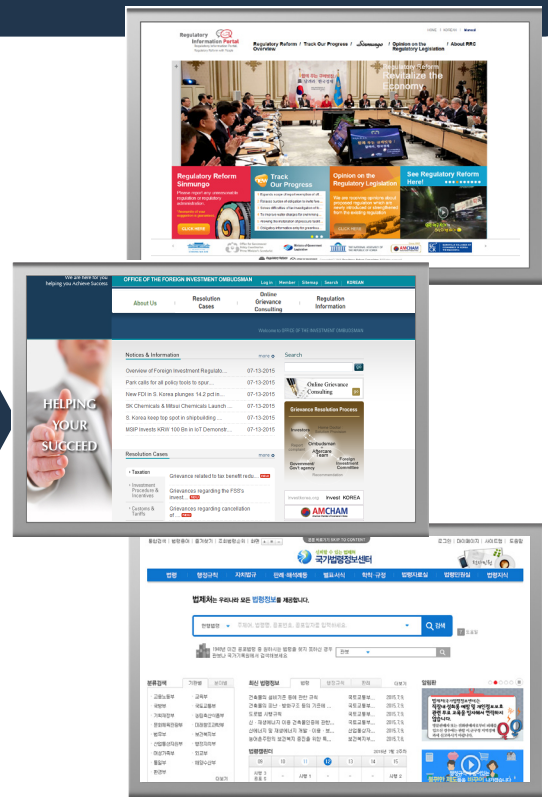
HOME | KOREAN | Sitemap

Regulatory Information Portal

Regulatory Reform | Track Our Progress | Sinmungo | Opinion on the Regulatory Legislation | About RRC Overview

Regulatory Reform
Revitalize the Economy

Regulatory Reform Sinmungo
Please report any unreasonable regulation or regulations administration.

CLICK HERE

Track Our Progress

Opinion on the Regulatory Legislation

See Regulatory Reform Here!

AMCHAM

We are here for you helping you Achieve Success

OFFICE OF THE FOREIGN INVESTMENT OMBUDSMAN

Log in | Member | Sitemap | Search | KOREAN

About Us | Resolution Cases | Online Grievance Consulting | Regulation Information

Welcome to OFFICE OF THE FOREIGN INVESTMENT OMBUDSMAN

HELPING YOUR SUCCEED

Notices & Information | more

Overview of Foreign Investment Regulato... 07-13-2015
Park calls for all policy tools to spur... 07-13-2015
New FDI in S. Korea plunges 14.2 pct in... 07-13-2015
SK Chemicals & Mitsui Chemicals Launch ... 07-13-2015
S. Korea keep top spot in shipbuilding ... 07-13-2015
MSIP Invests KRW 100 Bn in IoT Demonstr... 07-13-2015

Resolution Cases | more

Taxation | Grievance related to tax benefit redu...
Investment Procedures & Incentives | Grievances regarding the FSS's invest...
Customs & Tariffs | Grievances regarding cancellation of ...

Search

Online Grievance Consulting

Grievance Resolution Process

Investor | Ombudsman | Aftercare Team | Government/ Gov't agency | Foreign Investment Committee

Invest KOREA

AMCHAM

본문 바로가기 SKIP TO CONTENT

국가법령정보센터

법령 | 행정규칙 | 자치법규 | 판례·해석례등 | 별표·서식 | 학칙·공단 | 법령지식 | 법령민원 | 법령지식

법제처는 우리나라 모든 법령정보를 제공합니다.

현행법령 | 검색

분류검색 | 최신 법령정보

법령캘린더

알림판